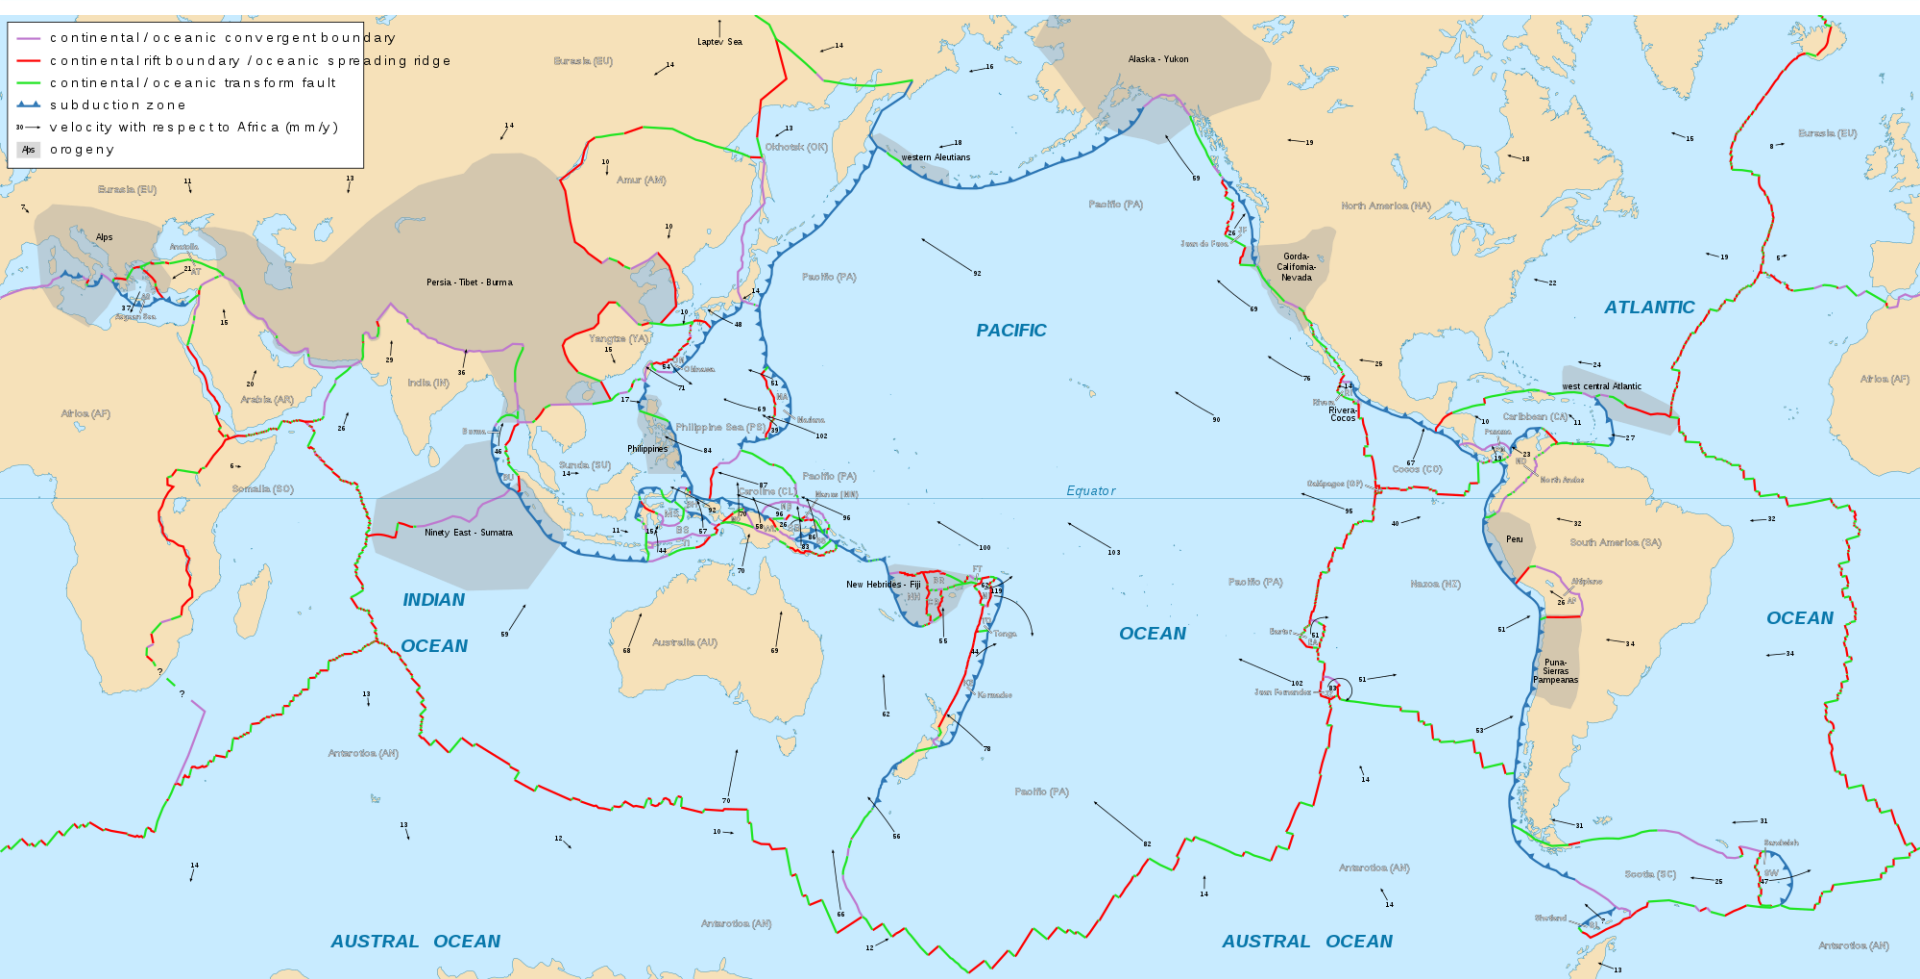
continental / oceanic convergent boundary
continental rift boundary / oceanic spreading ridge
continental / oceanic transform fault
subduction zone
30 velocity with respect to Africa (mm/y)
Alps orogeny

Laptev Sea
Eurasia (EU)
14
14
16
Alaska - Yukon
14
13
Okhotsk (OK)
18
western Aleutians
19
Eurasia (EU)
15
8
10
Amur (AM)
18
Eurasia (EU)
11
13
69
Pacific (PA)
North America (NA)
7
Alps
Anatolia
21
10
Juan de Fuca
Gorda-California-Nevada
19
6
Aegean Sea
15
Persia - Tibet - Burma
14
48
92
22
Pacific (PA)
ATLANTIC
PACIFIC
10
69
Yangtze (YA)
15
Okinawa
29
36
India (IN)
71
Africa (AF)
20
Arabia (AR)
61
25
24
17
Mariana
69
76
west central Atlantic
Africa (AF)
Africa (AF)
26
Burma
46
Philippine Sea (PS)
102
Rivera
Rivera-Cocos
90
10
Caribbean (CA)
11
Philippines
84
Panama
27
Sunda (SU)
87
Pacific (PA)
67
Cocos (CO)
23
6
Somalia (SO)
14
Caroline (CL)
Manus (MN)
North Andes
Equator
Galapagos (GP)
95
40
32
32
96
26
100
103
Peru
South America (SA)
Ninety East - Sumatra
11
44
57
83
New Hebrides - Fiji
70
Pacific (PA)
Nazca (NZ)
Altiplano
26
INDIAN
OCEAN
OCEAN
OCEAN
51
59
68
Australia (AU)
69
Tonga
34
Easter
119
55
44
51
34
Puna-Sierras Pampeanas
?
?
Kermadec
102
Juan Fernandez
61
13
62
53
Antarctica (AN)
78
14
70
Pacific (PA)
31
31
13
12
10
56
82
Sandwich
14
Scotia (SC)
25
47
66
Antarctica (AN)
14
Shetland
AUSTRAL OCEAN
Antarctica (AN)
12
AUSTRAL OCEAN
Antarctica (AN)
13